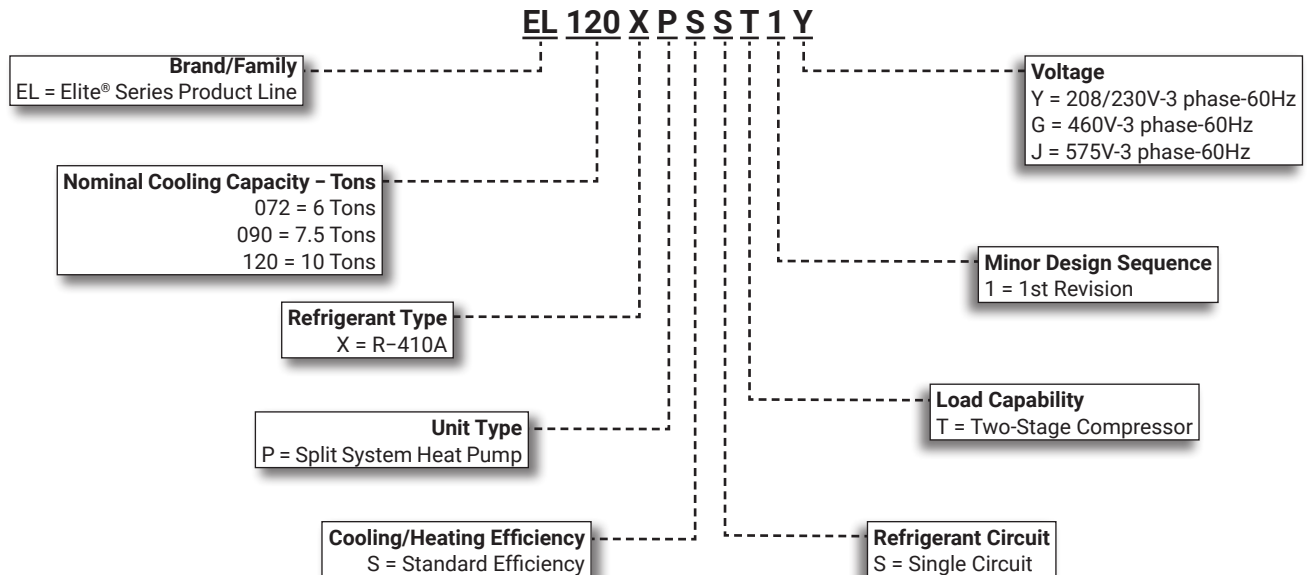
EL 120 X P S S T 1 Y

Brand/Family
EL = Elite® Series Product Line

Nominal Cooling Capacity – Tons
072 = 6 Tons
090 = 7.5 Tons
120 = 10 Tons

Refrigerant Type
X = R–410A

Unit Type
P = Split System Heat Pump

Cooling/Heating Efficiency
S = Standard Efficiency

Voltage
Y = 208/230V-3 phase-60Hz
G = 460V-3 phase-60Hz
J = 575V-3 phase-60Hz

Minor Design Sequence
1 = 1st Revision

Load Capability
T = Two-Stage Compressor

Refrigerant Circuit
S = Single Circuit